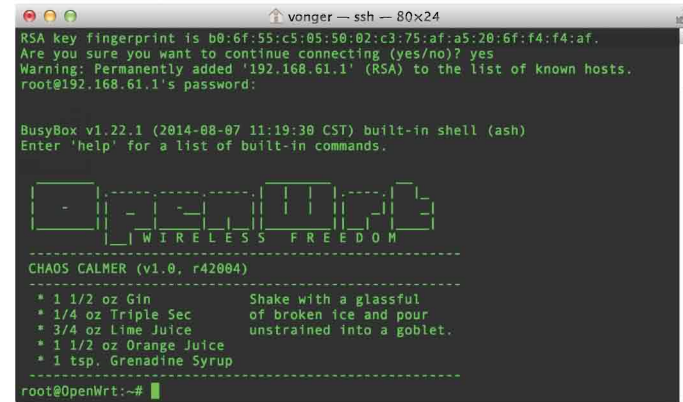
vonger — ssh — 80×24

RSA key fingerprint is b0:6f:55:c5:05:50:02:c3:75:af:a5:20:6f:f4:f4:af.
Are you sure you want to continue connecting (yes/no)? yes
Warning: Permanently added '192.168.61.1' (RSA) to the list of known hosts.
root@192.168.61.1's password:

BusyBox v1.22.1 (2014-08-07 11:19:30 CST) built-in shell (ash)
Enter 'help' for a list of built-in commands.

W I R E L E S S   F R E E D O M

CHAOS CALMER (v1.0, r42004)

* 1 1/2 oz Gin            Shake with a glassful
* 1/4 oz Triple Sec       of broken ice and pour
* 3/4 oz Lime Juice       unstrained into a goblet.
* 1 1/2 oz Orange Juice
* 1 tsp. Grenadine Syrup

root@OpenWrt:~#